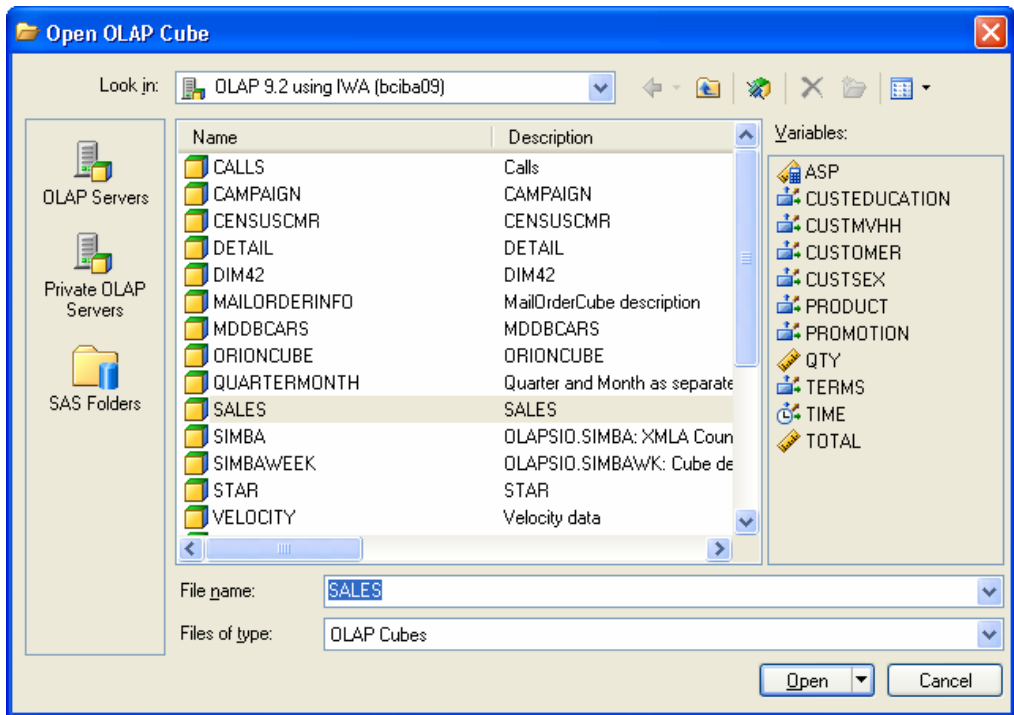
Open OLAP Cube

Look in: OLAP 9.2 using IWA (bciba09)

OLAP Servers

Private OLAP Servers

SAS Folders

| Name | Description |
|---|---|
| CALLS | Calls |
| CAMPAIGN | CAMPAIGN |
| CENSUSCMR | CENSUSCMR |
| DETAIL | DETAIL |
| DIM42 | DIM42 |
| MAILORDERINFO | MailOrderCube description |
| MDDBCARS | MDDBCARS |
| ORIONCUBE | ORIONCUBE |
| QUARTERMONTH | Quarter and Month as separate |
| SALES | SALES |
| SIMBA | OLAPSIO.SIMBA: XMLA Coun |
| SIMBAWEEK | OLAPSIO.SIMBAWK: Cube de |
| STAR | STAR |
| VELOCITY | Velocity data |

Variables:
ASP
CUSTEDUCATION
CUSTMVHH
CUSTOMER
CUSTSEX
PRODUCT
PROMOTION
QTY
TERMS
TIME
TOTAL

File name: SALES

Files of type: OLAP Cubes

Open

Cancel